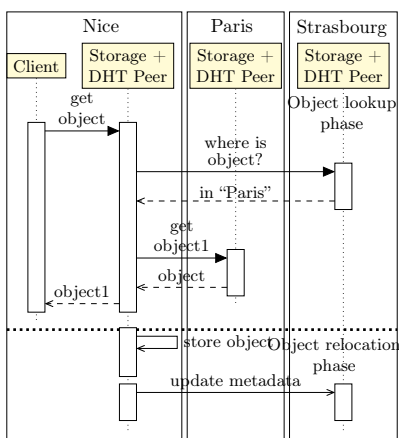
Nice

Paris

Strasbourg

Client

Storage + DHT Peer

Storage + DHT Peer

Storage + DHT Peer

get object

Object lookup phase

where is object?

in "Paris"

get object1

object

object1

store object

Object relocation phase

update metadata